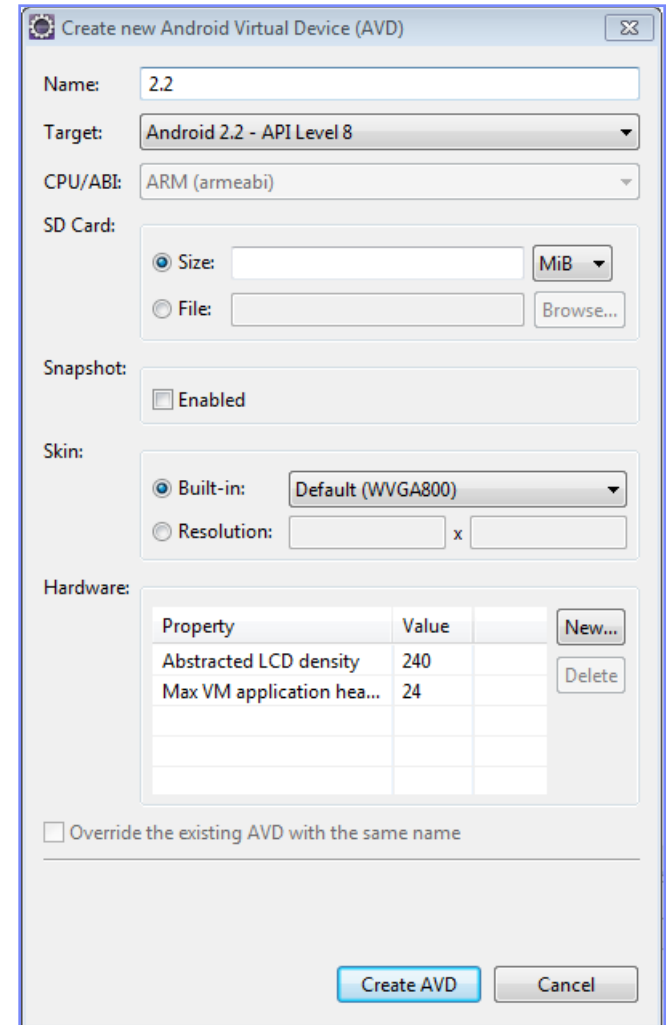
Create new Android Virtual Device (AVD)

Name: 2.2

Target: Android 2.2 - API Level 8

CPU/ABI: ARM (armeabi)

SD Card:

Size: MiB

File: Browse...

Snapshot:

Enabled

Skin:

Built-in: Default (WVGA800)

Resolution: x

Hardware:

| Property | Value | |
|---|---|---|
| Abstracted LCD density | 240 | |
| Max VM application hea... | 24 | |

New...

Delete

Override the existing AVD with the same name

Create AVD

Cancel